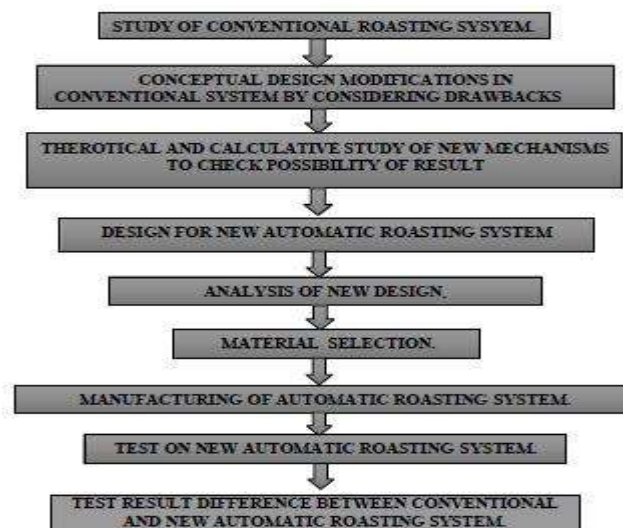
STUDY OF CONVENTIONAL ROASTING SYSYEM.

CONCEPTUAL DESIGN MODIFICATIONS IN CONVENTIONAL SYSTEM BY CONSIDERING DRAWBACKS

THEROTICAL AND CALCULATIVE STUDY OF NEW MECHANISMS TO CHECK POSSIBILITY OF RESULT

DESIGN FOR NEW AUTOMATIC ROASTING SYSTEM

ANALYSIS OF NEW DESIGN.

MATERIAL SELECTION.

MANUFACTURING OF AUTOMATIC ROASTING SYSTEM.

TEST ON NEW AUTOMATIC ROASTING SYSTEM.

TEST RESULT DIFFERENCE BETWEEN CONVENTIONAL AND NEW AUTOMATIC ROASTING SYSTEM.